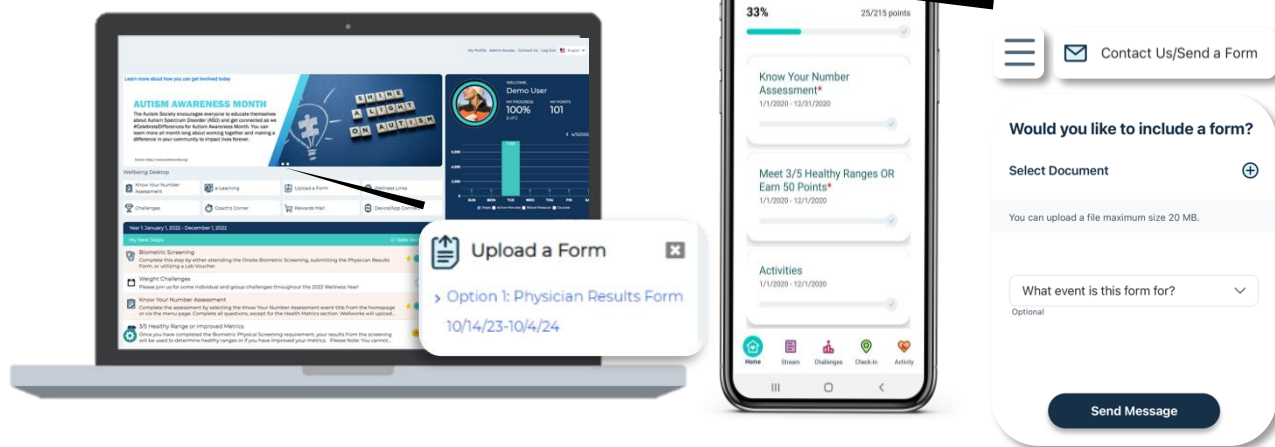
My Profile Admin Access Contact Us Log Out English

Learn more about how you can get involved today

AUTISM AWARENESS MONTH

The Autism Society encourages everyone to educate themselves about Autism Spectrum Disorder (ASD) and get connected as we #CelebrateDifferences for Autism Awareness Month. You can learn more all month long about working together and making a difference in your community to impact lives forever.

SHINE A LIGHT ON AUTISM

WELCOME
Demo User
MY PROGRESS 100%
MY POINTS 101

Wellbeing Desktop

Know Your Number Assessment
e-Learning
Upload a Form
Wellness Links
Challenges
Coach's Corner
Rewards Mall
Device/App Connect

Year 1: January 1, 2022 - December 1, 2022

My Next Steps

Biometric Screening
Complete this step by either attending the Onsite Biometric Screening, submitting the Physician Results Form, or utilizing a Lab Voucher

Weight Challenges
Please join us for some individual and group challenges throughout the 2022 Wellness Year!

Know Your Number Assessment
Complete the assessment by selecting the Know Your Number Assessment event title from the homepage or via the menu page. Complete all questions, except for the Health Metrics section. Wellworks will upload

3/5 Healthy Range or Improved Metrics
Once you have completed the Biometric Physical Screening requirement, your results from the screening will be used to determine healthy ranges or if you have improved your metrics. Please Note: You cannot...

Upload a Form

Option 1: Physician Results Form
10/14/23-10/4/24

33%
25/215 points

Know Your Number Assessment*
1/1/2020 - 12/31/2020

Meet 3/5 Healthy Ranges OR Earn 50 Points*
1/1/2020 - 12/1/2020

Activities
1/1/2020 - 12/1/2020

Home Stream Challenges Check-In Activity

Contact Us/Send a Form

Would you like to include a form?

Select Document

You can upload a file maximum size 20 MB.

What event is this form for?
Optional

Send Message